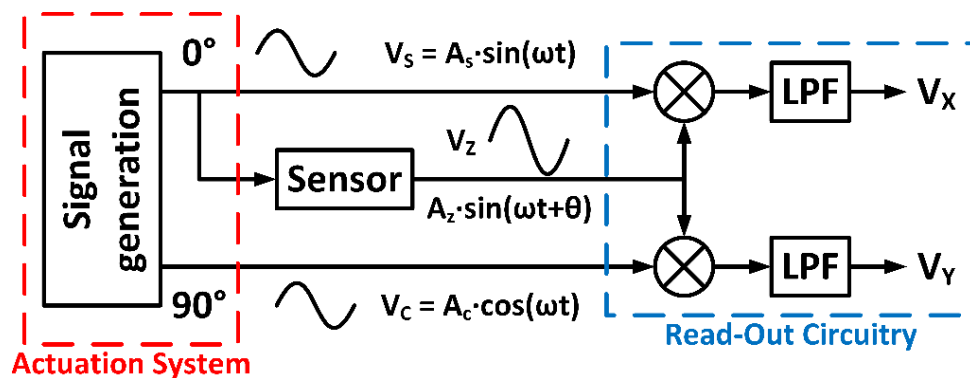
Signal generation

0°

90°

Actuation System

$V_S = A_s \cdot \sin(\omega t)$

$V_Z$

Sensor

$A_z \cdot \sin(\omega t + \theta)$

$V_C = A_c \cdot \cos(\omega t)$

LPF

$V_X$

LPF

$V_Y$

Read-Out Circuitry